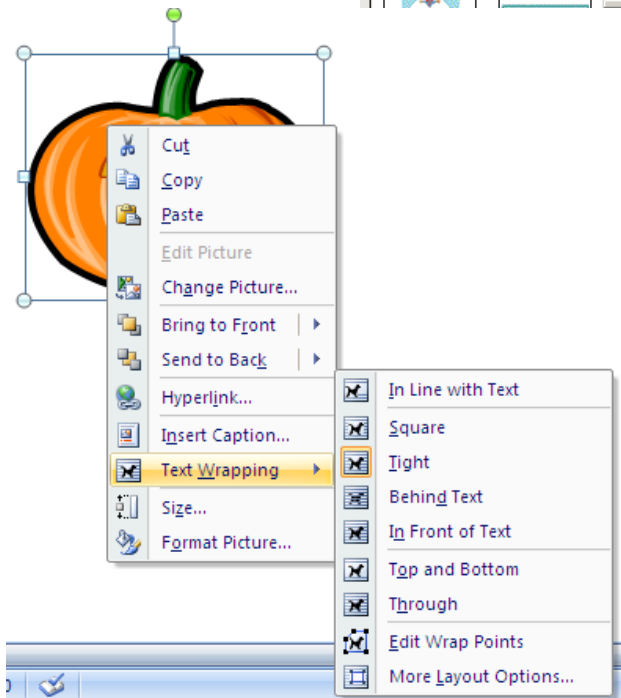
Cut
Copy
Paste
Edit Picture
Change Picture...
Bring to Front
Send to Back
Hyperlink...
Insert Caption...
Text Wrapping
Size...
Format Picture...

In Line with Text
Square
Tight
Behind Text
In Front of Text
Top and Bottom
Through
Edit Wrap Points
More Layout Options...